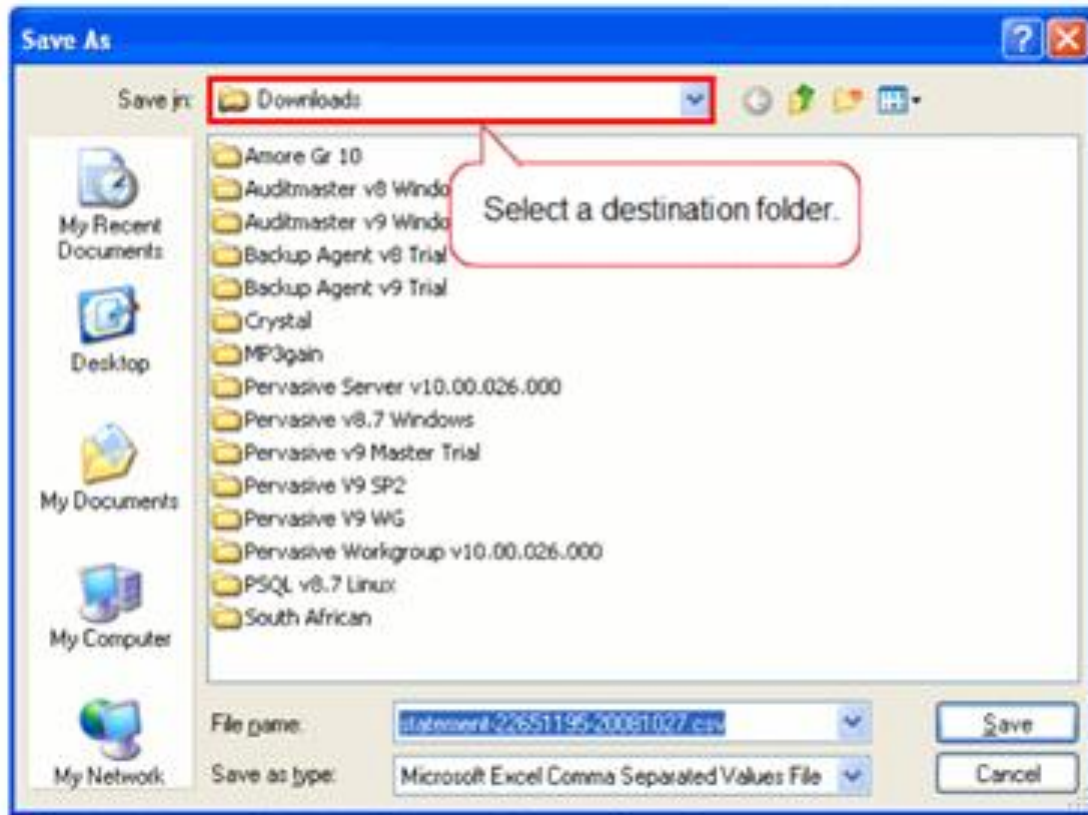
Save As

Save in: Downloads

Amore Gr 10
Auditmaster v8 Windo
Auditmaster v9 Windo
Backup Agent v8 Trial
Backup Agent v9 Trial
Crystal
MP3gain
Pervasive Server v10.00.026.000
Pervasive v8.7 Windows
Pervasive v9 Master Trial
Pervasive V9 SP2
Pervasive V9 WG
Pervasive Workgroup v10.00.026.000
PSQL v8.7 Linux
South African

Select a destination folder.

My Recent Documents
Desktop
My Documents
My Computer
My Network

File name: statement-2265119​5-20081027.csv
Save as type: Microsoft Excel Comma Separated Values File

Save
Cancel